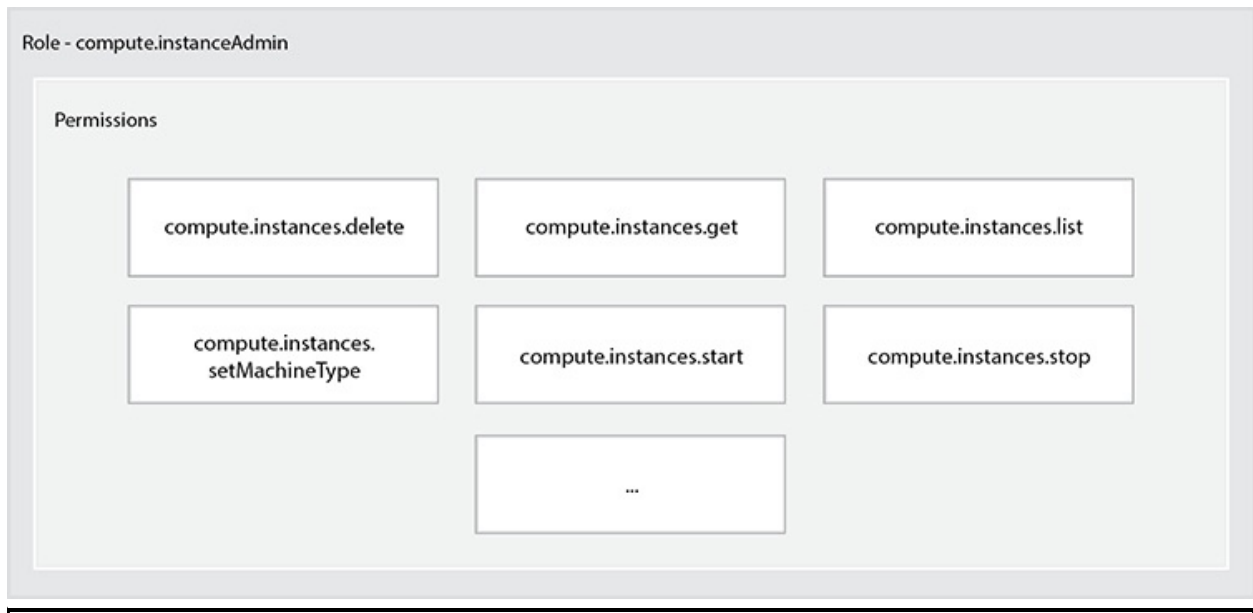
Role - compute.instanceAdmin

Permissions

compute.instances.delete

compute.instances.get

compute.instances.list

compute.instances.setMachineType

compute.instances.start

compute.instances.stop

...